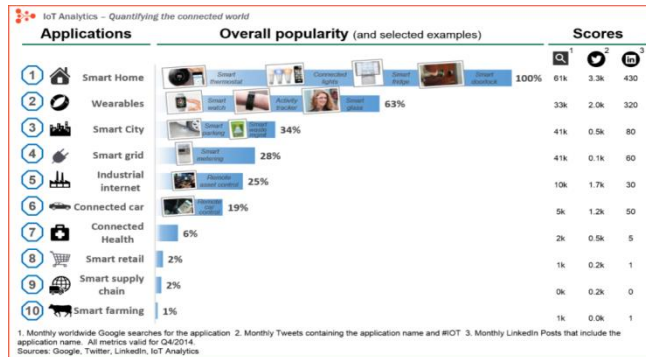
IoT Analytics – Quantifying the connected world

Applications

Overall popularity (and selected examples)

Scores

| | Application | Examples | Popularity | 1 | 2 | 3 |
|---|---|---|---|---|---|---|
| 1 | Smart Home | Smart thermostat, Connected lights, Smart fridge, Smart doorlock | 100% | 61k | 3.3k | 430 |
| 2 | Wearables | Smart watch, Activity tracker, Smart glass | 63% | 33k | 2.0k | 320 |
| 3 | Smart City | Smart parking, Smart waste mgmt | 34% | 41k | 0.5k | 80 |
| 4 | Smart grid | Smart metering | 28% | 41k | 0.1k | 60 |
| 5 | Industrial internet | Remote asset control | 25% | 10k | 1.7k | 30 |
| 6 | Connected car | Remote car control | 19% | 5k | 1.2k | 50 |
| 7 | Connected Health | | 6% | 2k | 0.5k | 5 |
| 8 | Smart retail | | 2% | 1k | 0.2k | 1 |
| 9 | Smart supply chain | | 2% | 0k | 0.2k | 0 |
| 10 | Smart farming | | 1% | 1k | 0.0k | 1 |

1. Monthly worldwide Google searches for the application 2. Monthly Tweets containing the application name and #IOT 3. Monthly LinkedIn Posts that include the application name. All metrics valid for Q4/2014.
Sources: Google, Twitter, LinkedIn, IoT Analytics